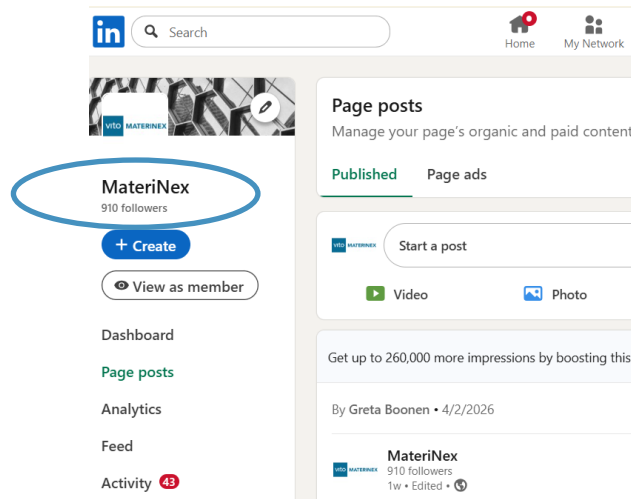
in Search

Home My Network

vito MATERINEX

MateriNex
910 followers

+ Create

View as member

Dashboard

Page posts

Analytics

Feed

Activity 43

Page posts
Manage your page's organic and paid content

Published Page ads

vito MATERINEX Start a post

Video Photo

Get up to 260,000 more impressions by boosting this

By Greta Boonen • 4/2/2026

vito MATERINEX MateriNex
910 followers
1w • Edited •